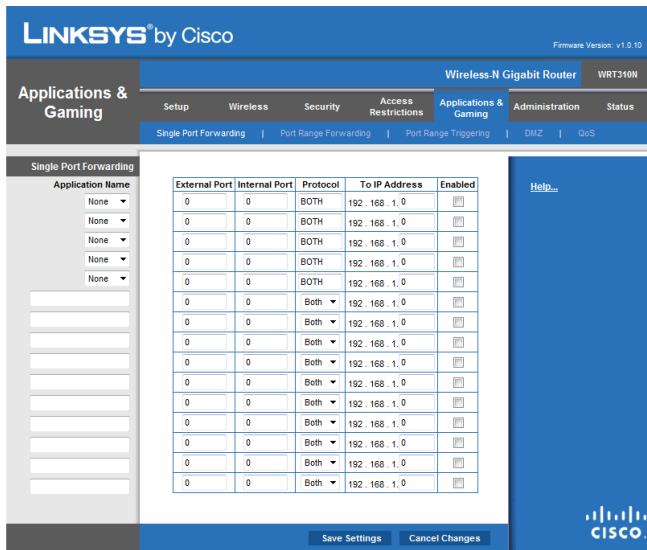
LINKSYS® by Cisco

Firmware Version: v1.0.10

Applications & Gaming

Wireless-N Gigabit Router WRT310N

Setup | Wireless | Security | Access Restrictions | Applications & Gaming | Administration | Status

Single Port Forwarding | Port Range Forwarding | Port Range Triggering | DMZ | QoS

Single Port Forwarding

Application Name

None
None
None
None
None

| External Port | Internal Port | Protocol | To IP Address | Enabled |
|---|---|---|---|---|
| 0 | 0 | BOTH | 192 . 168 . 1. 0 | |
| 0 | 0 | BOTH | 192 . 168 . 1. 0 | |
| 0 | 0 | BOTH | 192 . 168 . 1. 0 | |
| 0 | 0 | BOTH | 192 . 168 . 1. 0 | |
| 0 | 0 | BOTH | 192 . 168 . 1. 0 | |
| 0 | 0 | Both | 192 . 168 . 1. 0 | |
| 0 | 0 | Both | 192 . 168 . 1. 0 | |
| 0 | 0 | Both | 192 . 168 . 1. 0 | |
| 0 | 0 | Both | 192 . 168 . 1. 0 | |
| 0 | 0 | Both | 192 . 168 . 1. 0 | |
| 0 | 0 | Both | 192 . 168 . 1. 0 | |
| 0 | 0 | Both | 192 . 168 . 1. 0 | |
| 0 | 0 | Both | 192 . 168 . 1. 0 | |
| 0 | 0 | Both | 192 . 168 . 1. 0 | |
| 0 | 0 | Both | 192 . 168 . 1. 0 | |

Help...

Save Settings | Cancel Changes

CISCO